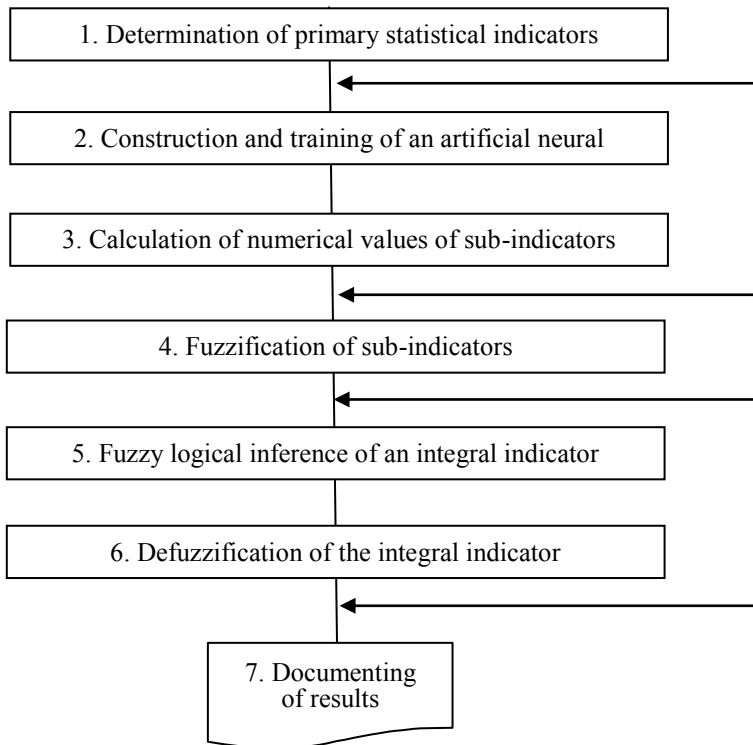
1. Determination of primary statistical indicators

2. Construction and training of an artificial neural

3. Calculation of numerical values of sub-indicators

4. Fuzzification of sub-indicators

5. Fuzzy logical inference of an integral indicator

6. Defuzzification of the integral indicator

7. Documenting of results